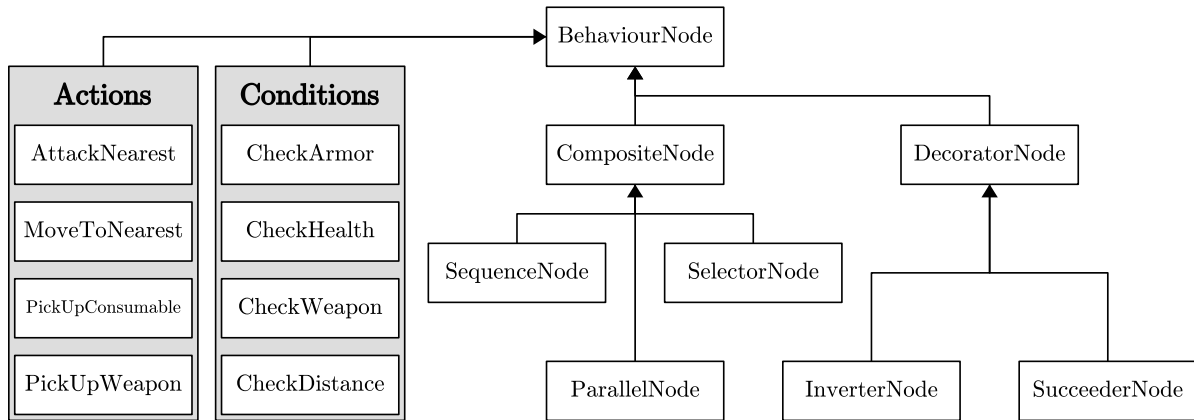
BehaviourNode

Actions
AttackNearest
MoveToNearest
PickUpConsumable
PickUpWeapon

Conditions
CheckArmor
CheckHealth
CheckWeapon
CheckDistance

CompositeNode
DecoratorNode
SequenceNode
SelectorNode
ParallelNode
InverterNode
SucceederNode